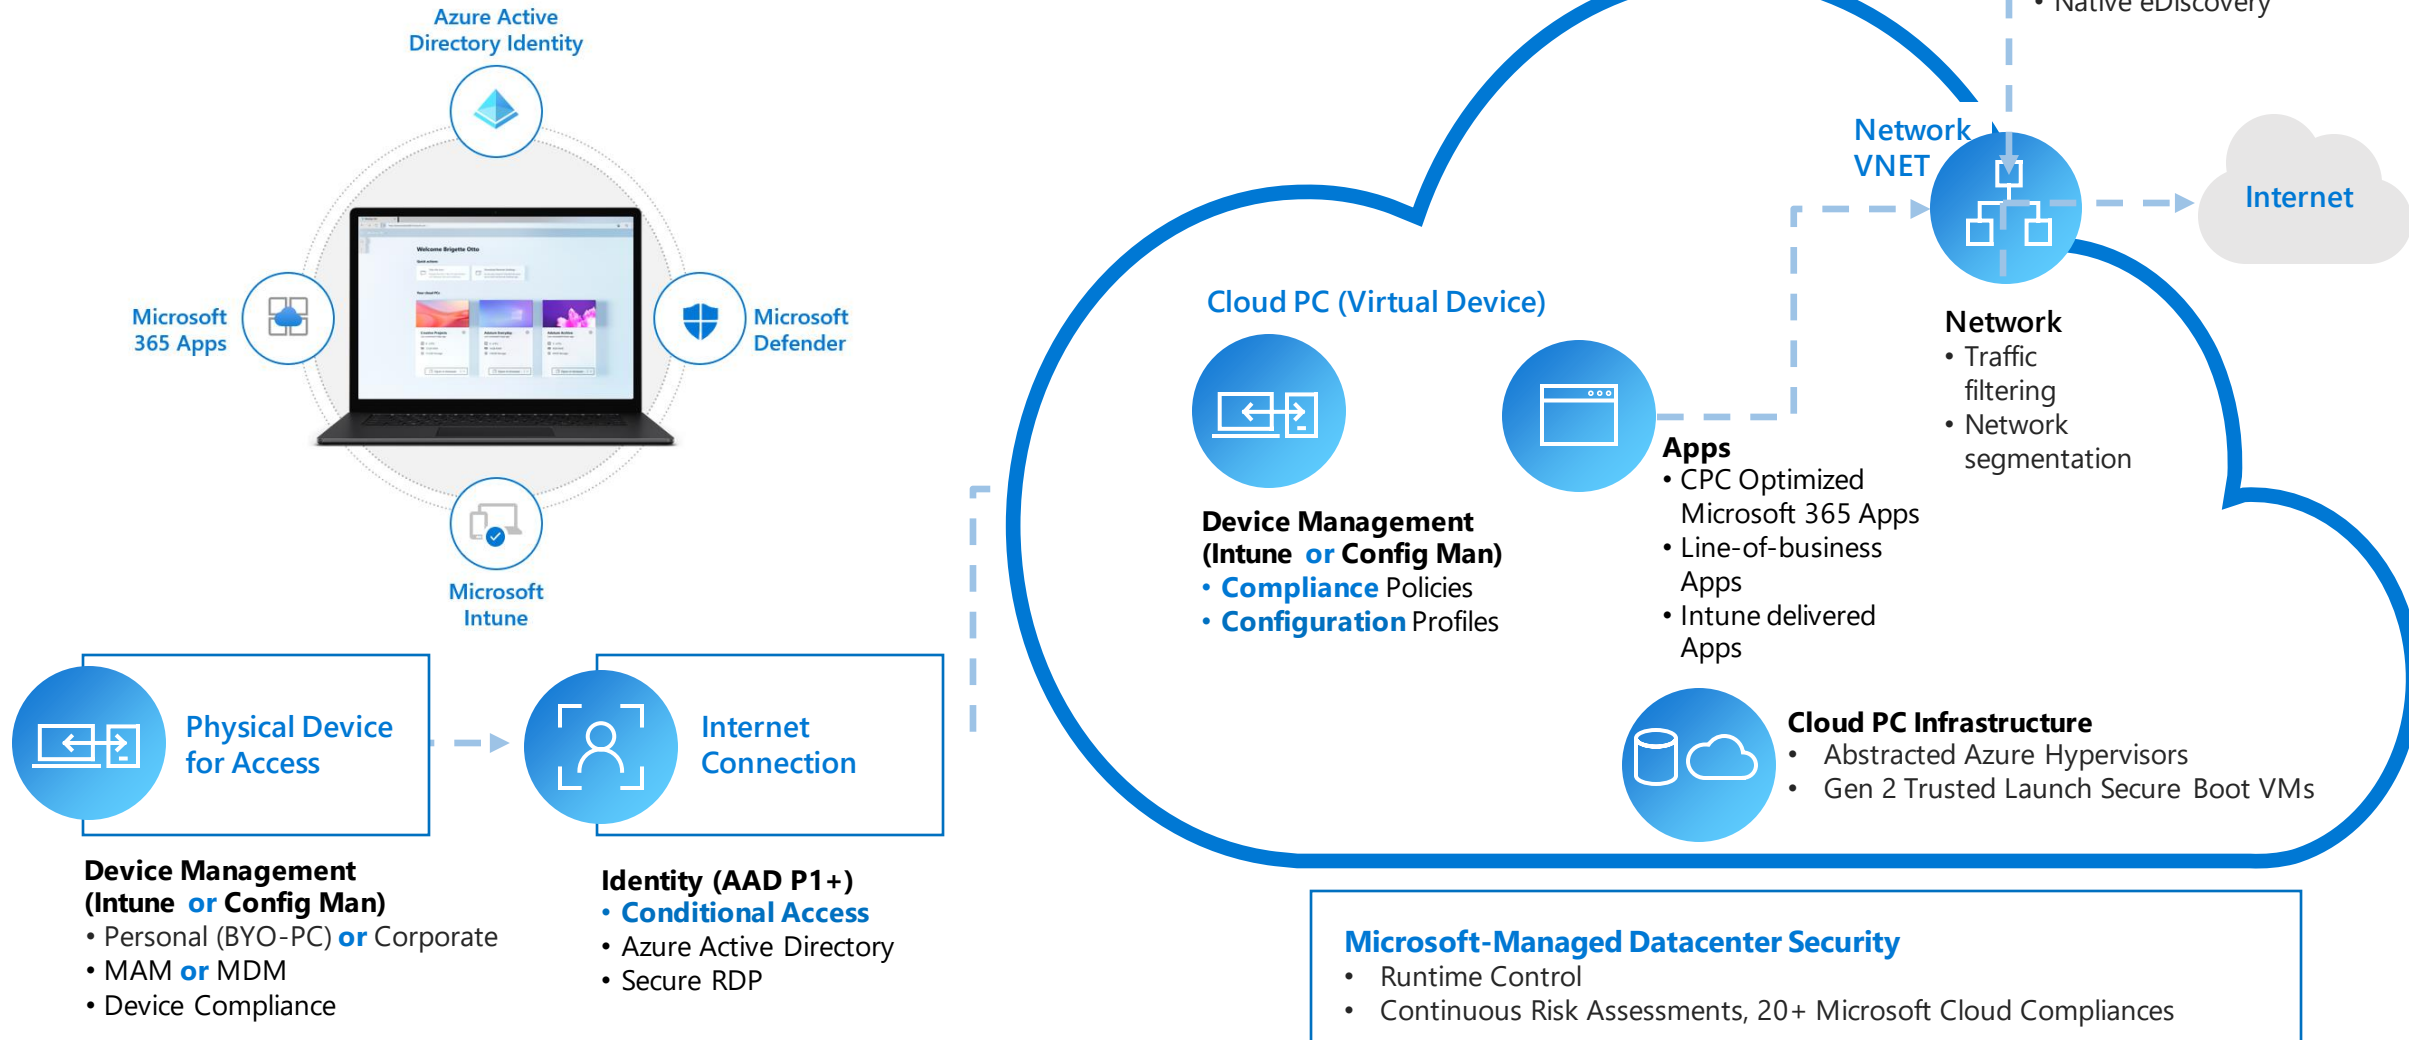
Azure Active Directory Identity

Microsoft 365 Apps

Microsoft Defender

Microsoft Intune

Welcome Brigette Otto

Physical Device for Access

Internet Connection

Device Management (Intune or Config Man)
• Personal (BYO-PC) or Corporate
• MAM or MDM
• Device Compliance

Identity (AAD P1+)
• Conditional Access
• Azure Active Directory
• Secure RDP

• Native eDiscovery

Network VNET

Internet

Cloud PC (Virtual Device)

Device Management (Intune or Config Man)
• Compliance Policies
• Configuration Profiles

Apps
• CPC Optimized Microsoft 365 Apps
• Line-of-business Apps
• Intune delivered Apps

Network
• Traffic filtering
• Network segmentation

Cloud PC Infrastructure
• Abstracted Azure Hypervisors
• Gen 2 Trusted Launch Secure Boot VMs

Microsoft-Managed Datacenter Security
• Runtime Control
• Continuous Risk Assessments, 20+ Microsoft Cloud Compliances